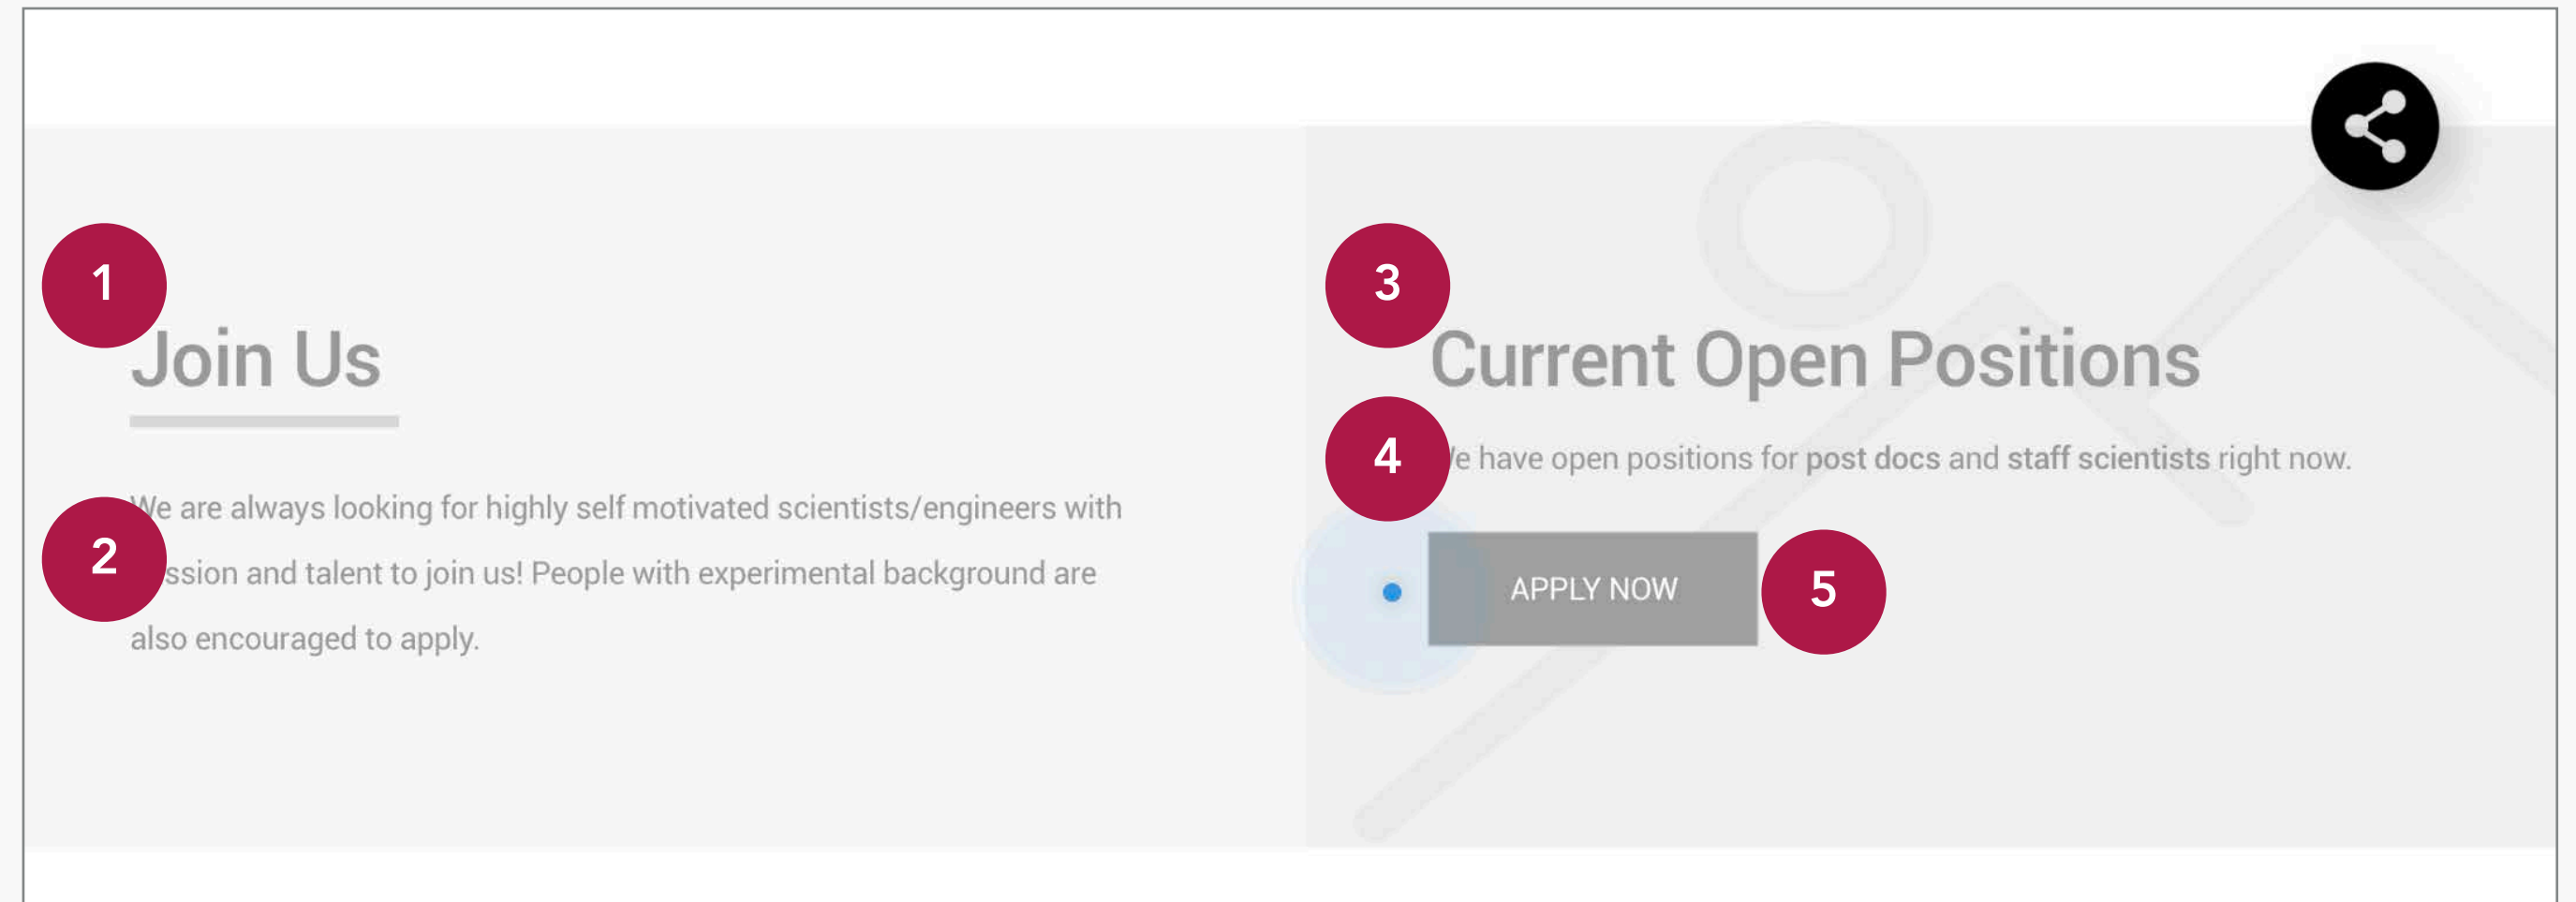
1

Join Us

2

We are always looking for highly self motivated scientists/engineers with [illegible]ssion and talent to join us! People with experimental background are also encouraged to apply.

3

Current Open Positions

4

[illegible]e have open positions for post docs and staff scientists right now.

APPLY NOW

5